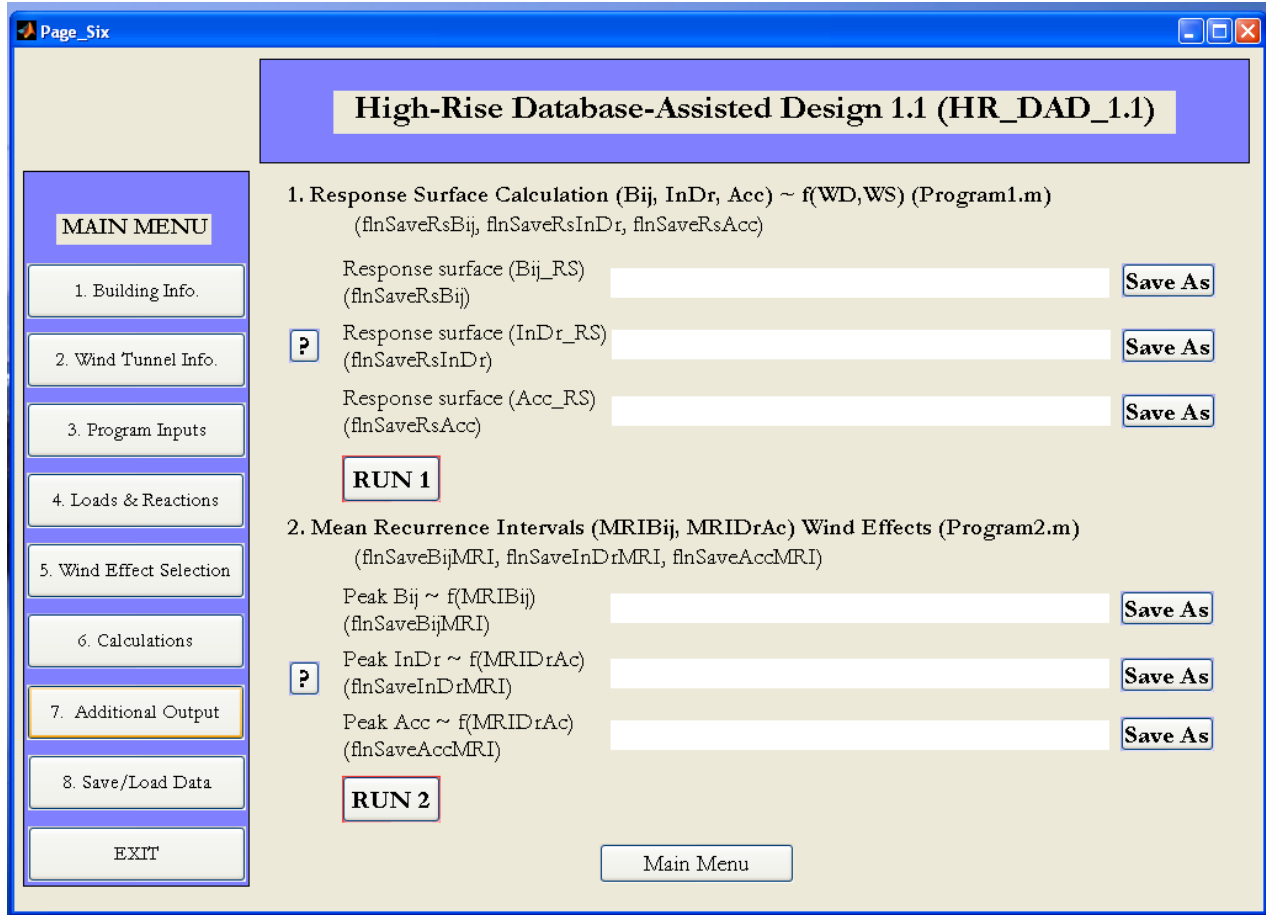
Page_Six

High-Rise Database-Assisted Design 1.1 (HR_DAD_1.1)

MAIN MENU

1. Building Info.

2. Wind Tunnel Info.

3. Program Inputs

4. Loads & Reactions

5. Wind Effect Selection

6. Calculations

7. Additional Output

8. Save/Load Data

EXIT

1. Response Surface Calculation (Bij, InDr, Acc) ~ f(WD,WS) (Program1.m)
(flnSaveRsBij, flnSaveRsInDr, flnSaveRsAcc)

Response surface (Bij_RS)
(flnSaveRsBij)
Save As

?

Response surface (InDr_RS)
(flnSaveRsInDr)
Save As

Response surface (Acc_RS)
(flnSaveRsAcc)
Save As

RUN 1

2. Mean Recurrence Intervals (MRIBij, MRIDrAc) Wind Effects (Program2.m)
(flnSaveBijMRI, flnSaveInDrMRI, flnSaveAccMRI)

Peak Bij ~ f(MRIBij)
(flnSaveBijMRI)
Save As

?

Peak InDr ~ f(MRIDrAc)
(flnSaveInDrMRI)
Save As

Peak Acc ~ f(MRIDrAc)
(flnSaveAccMRI)
Save As

RUN 2

Main Menu